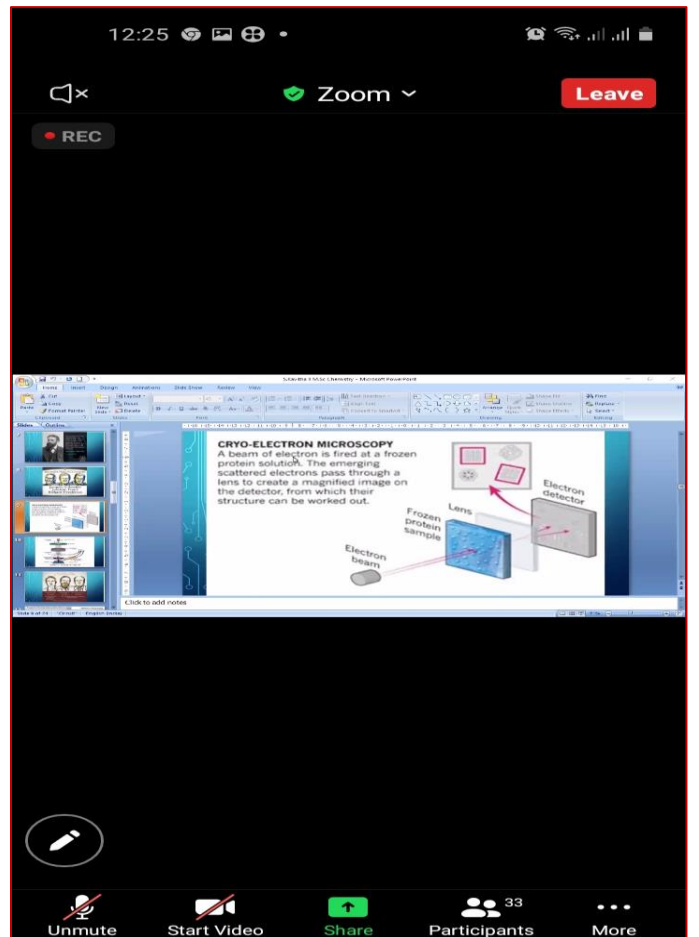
12:25

Zoom

Leave

REC

CRYO-ELECTRON MICROSCOPY
A beam of electron is fired at a frozen protein solution. The emerging scattered electrons pass through a lens to create a magnified image on the detector, from which their structure can be worked out.

Electron detector

Lens

Frozen protein sample

Electron beam

Click to add notes

Unmute

Start Video

Share

33
Participants

More